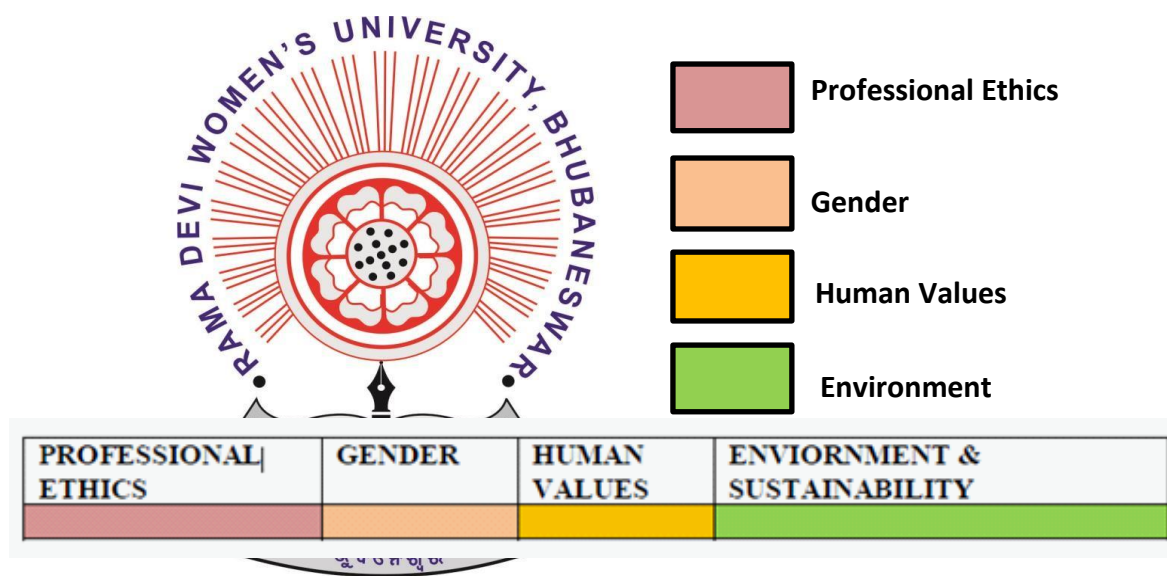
RAMA DEVI WOMEN'S UNIVERSITY, BHUBANESWAR

Professional Ethics

Gender

Human Values

Environment

| PROFESSIONAL ETHICS | GENDER | HUMAN VALUES | ENVIORNMENT & SUSTAINABILITY |
|---|---|---|---|
| | | | |

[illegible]